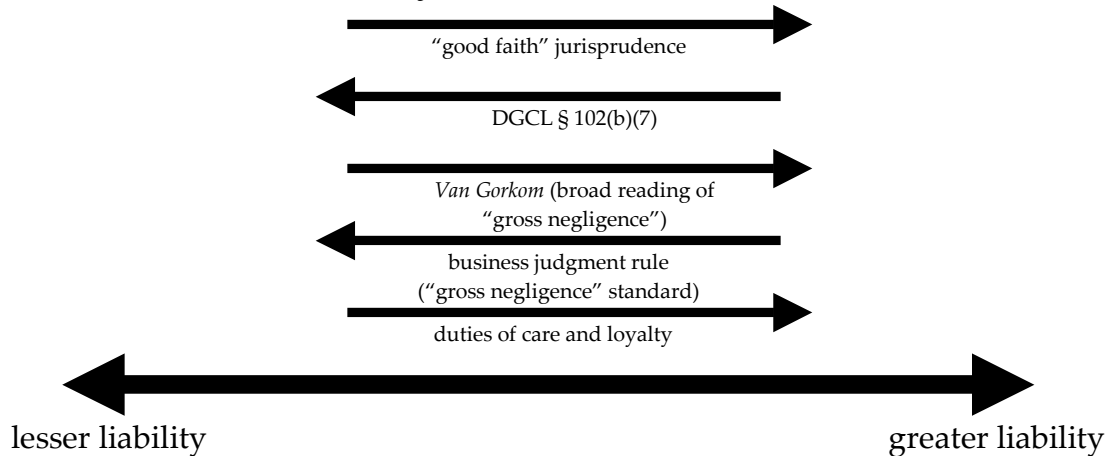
"good faith" jurisprudence

DGCL § 102(b)(7)

*Van Gorkom* (broad reading of "gross negligence")

business judgment rule ("gross negligence" standard)

duties of care and loyalty

lesser liability

greater liability